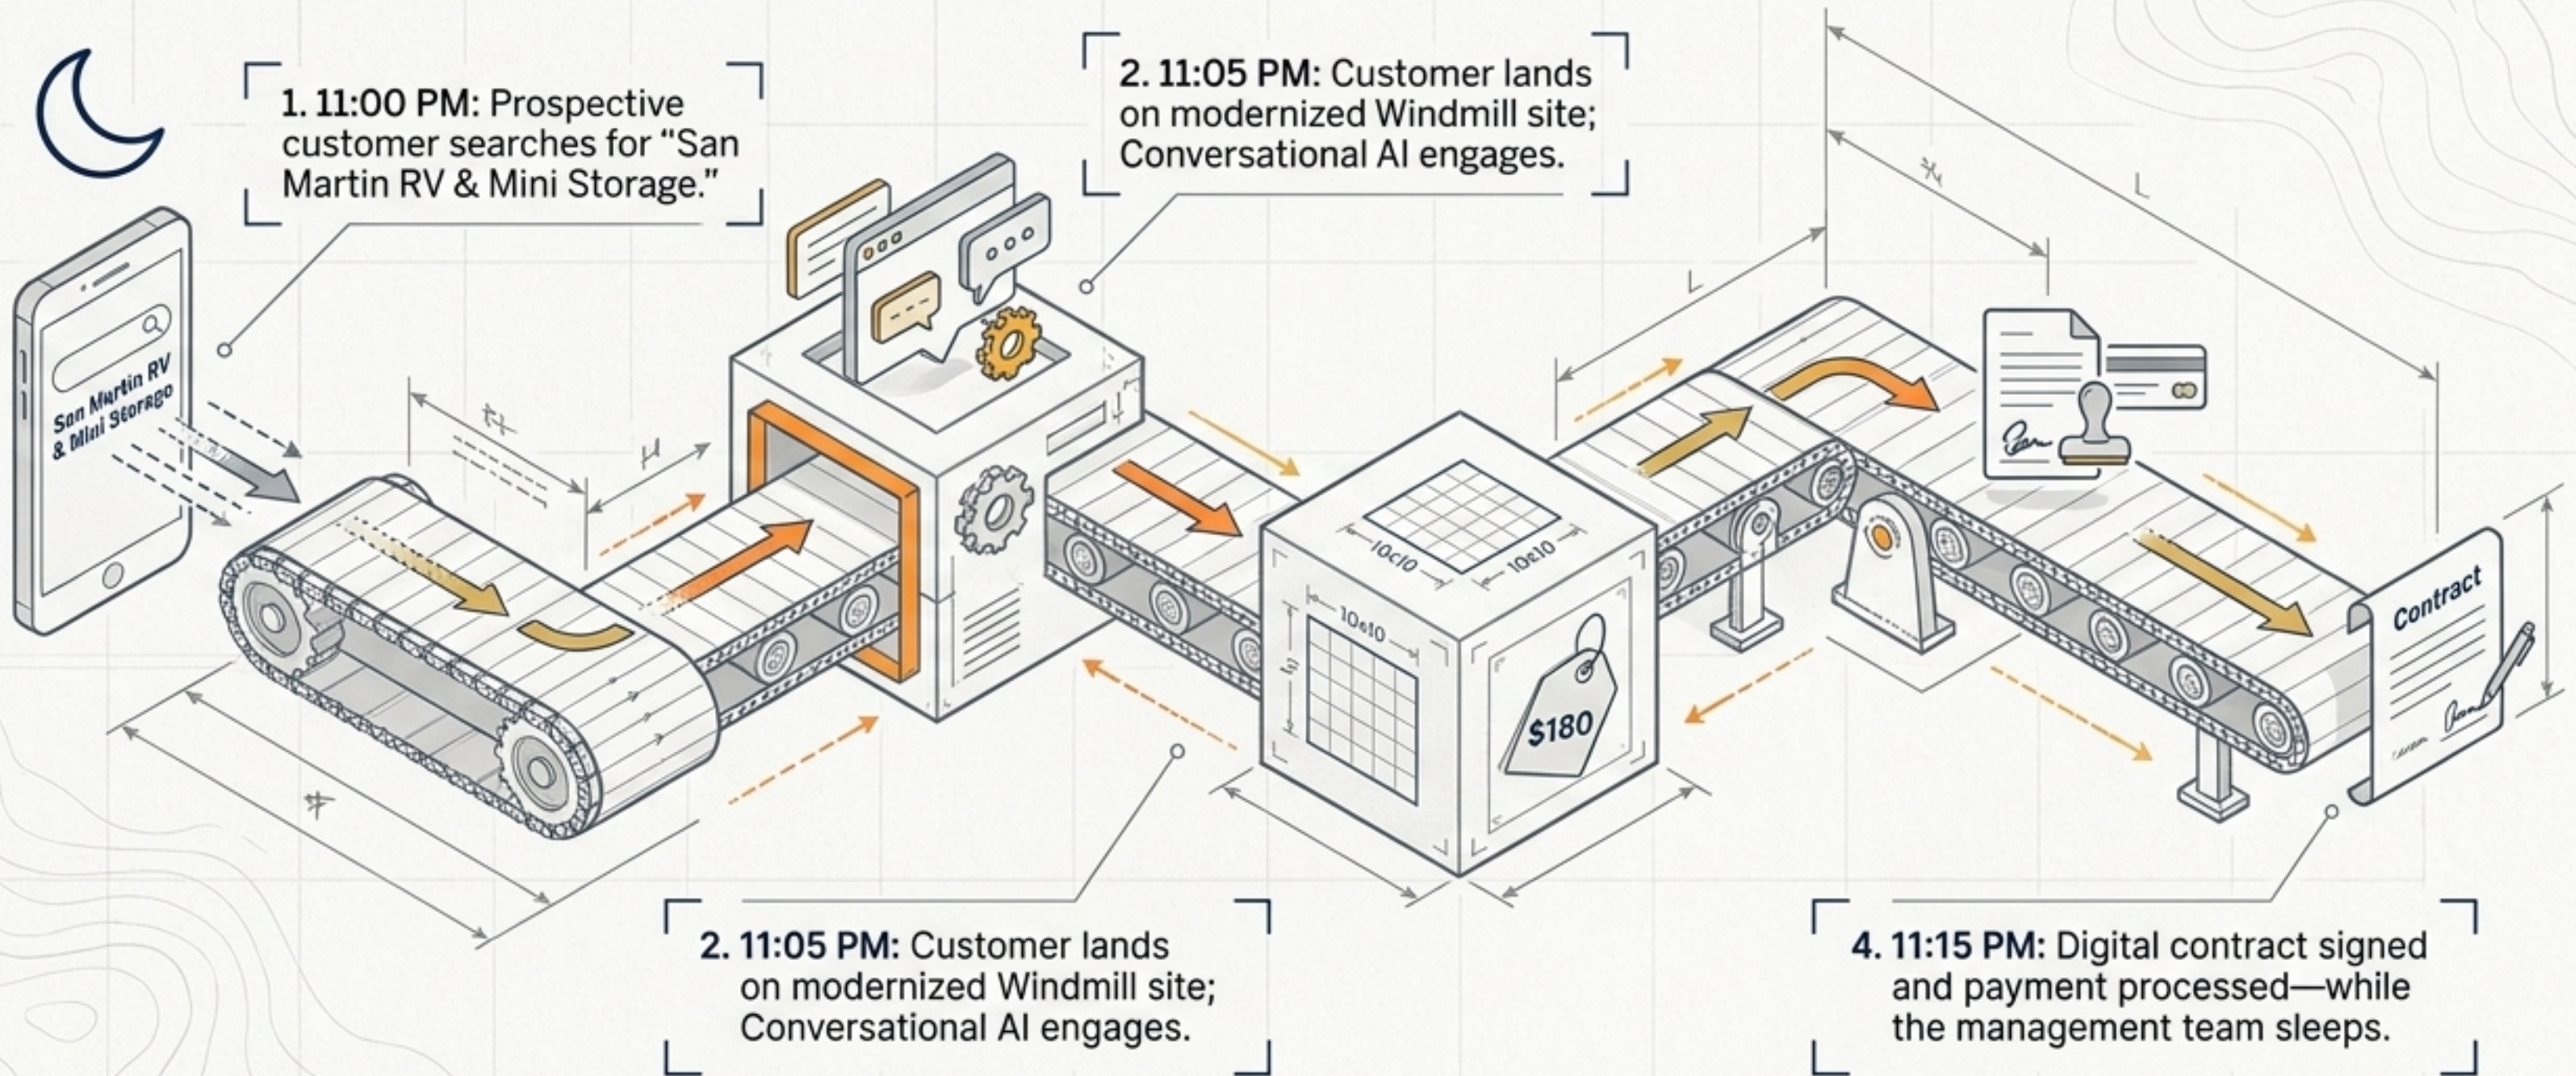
1. 11:00 PM: Prospective customer searches for "San Martin RV & Mini Storage."

San Martin RV & Mini Storage

2. 11:05 PM: Customer lands on modernized Windmill site; Conversational AI engages.

L

L

10x10

10x10

10x10

$180

Contract

2. 11:05 PM: Customer lands on modernized Windmill site; Conversational AI engages.

4. 11:15 PM: Digital contract signed and payment processed—while the management team sleeps.